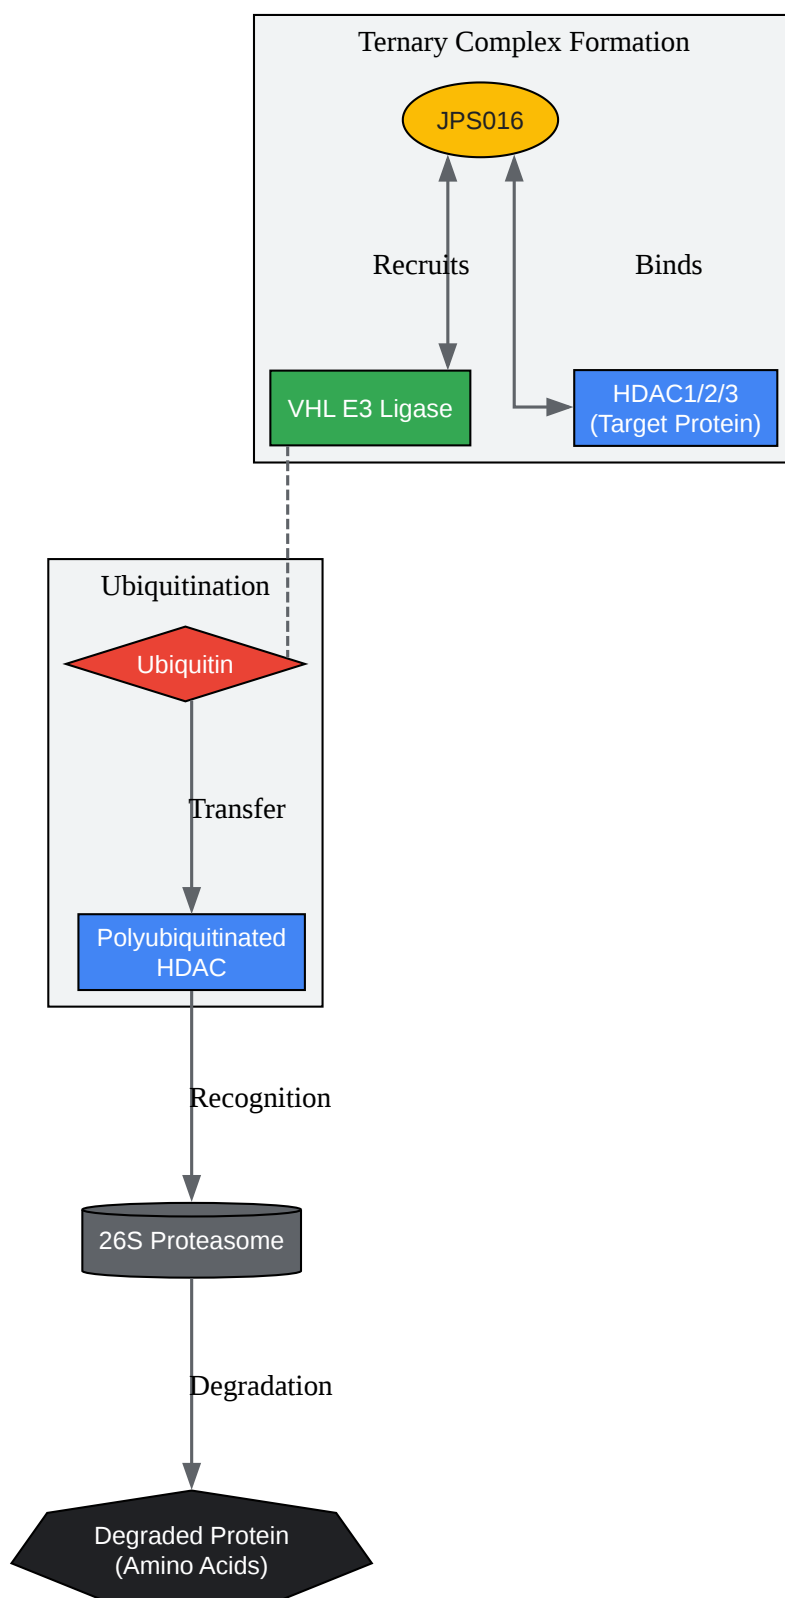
Ternary Complex Formation

JPS016

Recruits

Binds

VHL E3 Ligase

HDAC1/2/3
(Target Protein)

Ubiquitination

Ubiquitin

Transfer

Polyubiquitinated HDAC

Recognition

26S Proteasome

Degradation

Degraded Protein
(Amino Acids)